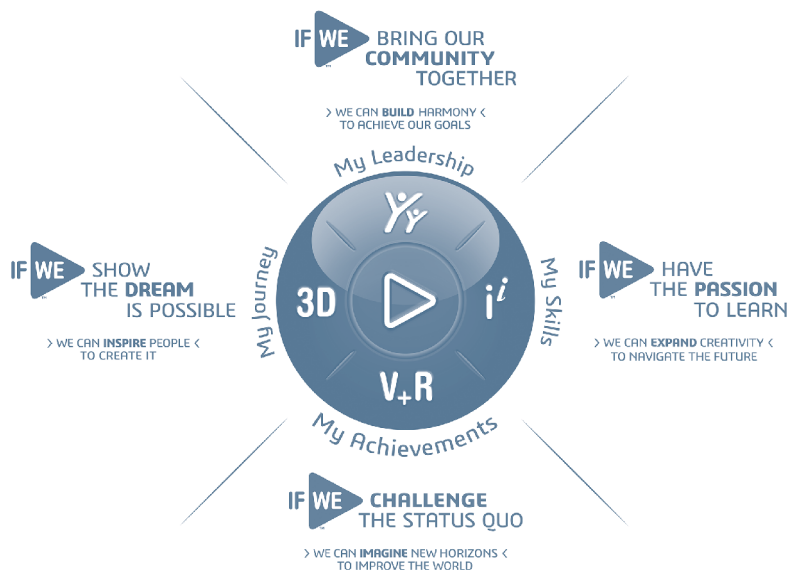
IF WE BRING OUR COMMUNITY TOGETHER

› WE CAN BUILD HARMONY ‹
TO ACHIEVE OUR GOALS

My Leadership

IF WE SHOW THE DREAM IS POSSIBLE

› WE CAN INSPIRE PEOPLE ‹
TO CREATE IT

My Journey

3D

$i^i$

My Skills

IF WE HAVE THE PASSION TO LEARN

› WE CAN EXPAND CREATIVITY ‹
TO NAVIGATE THE FUTURE

$V_+R$

My Achievements

IF WE CHALLENGE THE STATUS QUO

› WE CAN IMAGINE NEW HORIZONS ‹
TO IMPROVE THE WORLD